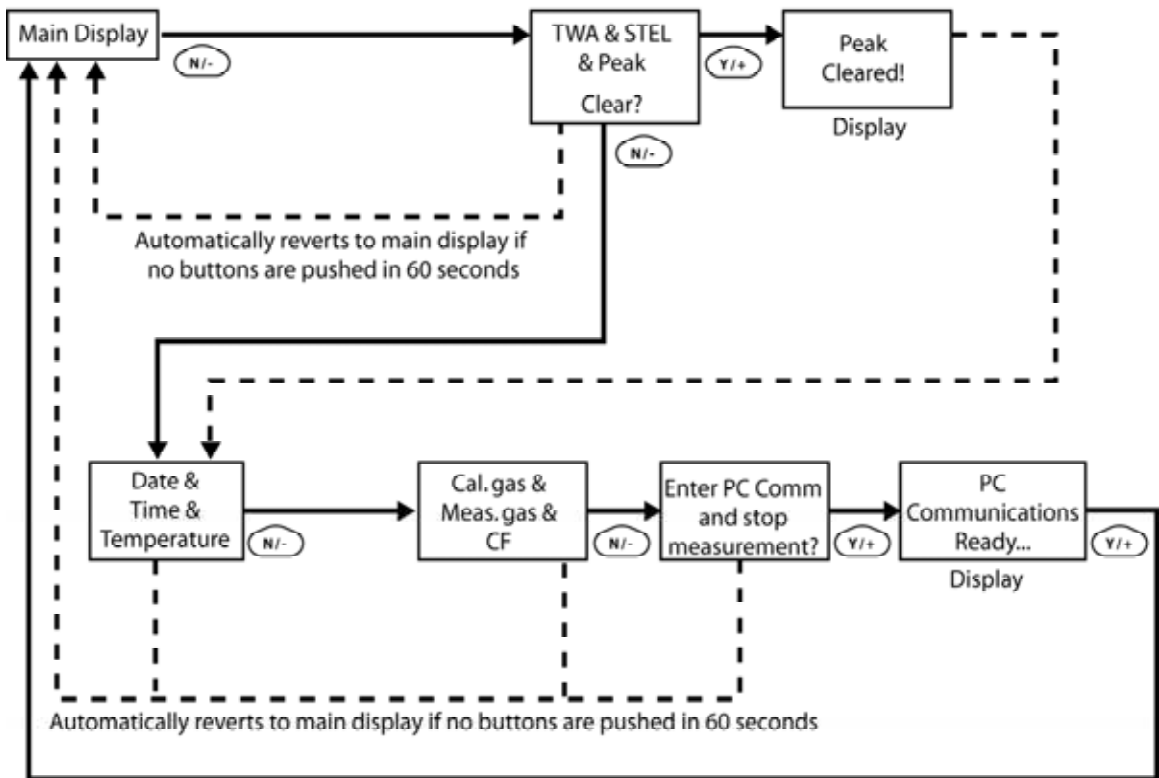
Main Display

N/-

TWA & STEL & Peak Clear?

Y/+

Peak Cleared!

Display

N/-

Automatically reverts to main display if no buttons are pushed in 60 seconds

Date & Time & Temperature

N/-

Cal. gas & Meas. gas & CF

N/-

Enter PC Comm and stop measurement?

Y/+

PC Communications Ready...

Display

Y/+

Automatically reverts to main display if no buttons are pushed in 60 seconds